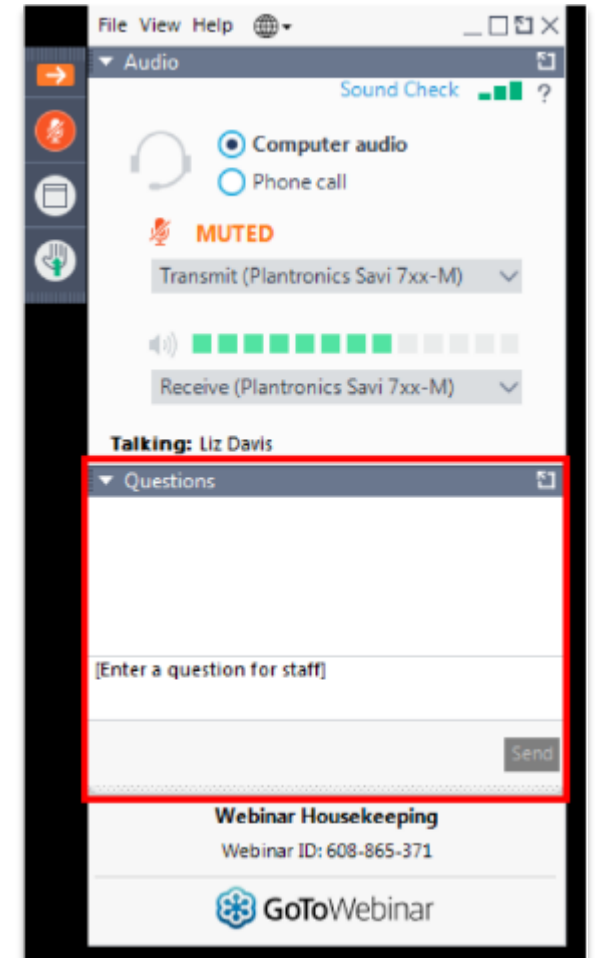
File View Help

Audio

Sound Check ?

Computer audio

Phone call

MUTED

Transmit (Plantronics Savi 7xx-M)

Receive (Plantronics Savi 7xx-M)

Talking: Liz Davis

Questions

[Enter a question for staff]

Send

Webinar Housekeeping

Webinar ID: 608-865-371

GoToWebinar